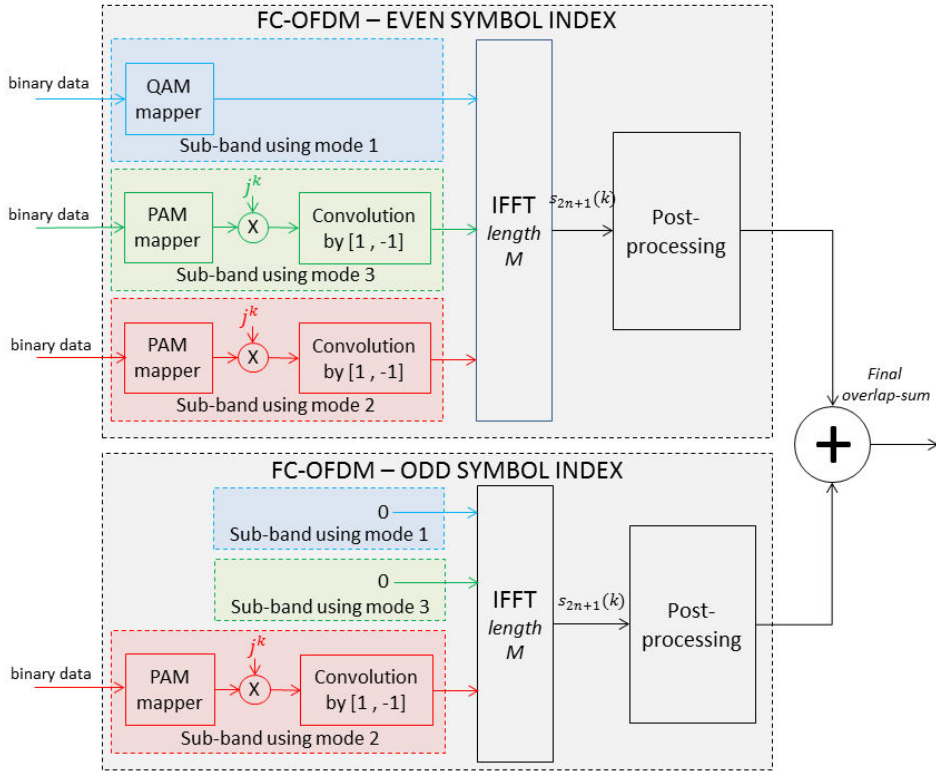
FC-OFDM – EVEN SYMBOL INDEX

binary data

QAM mapper

Sub-band using mode 1

binary data

PAM mapper

$j^k$

X

Convolution by [1 , -1]

Sub-band using mode 3

binary data

PAM mapper

$j^k$

X

Convolution by [1 , -1]

Sub-band using mode 2

IFFT length M

$s_{2n+1}(k)$

Post-processing

Final overlap-sum

+

FC-OFDM – ODD SYMBOL INDEX

0

Sub-band using mode 1

0

Sub-band using mode 3

binary data

PAM mapper

$j^k$

X

Convolution by [1 , -1]

Sub-band using mode 2

IFFT length M

$s_{2n+1}(k)$

Post-processing